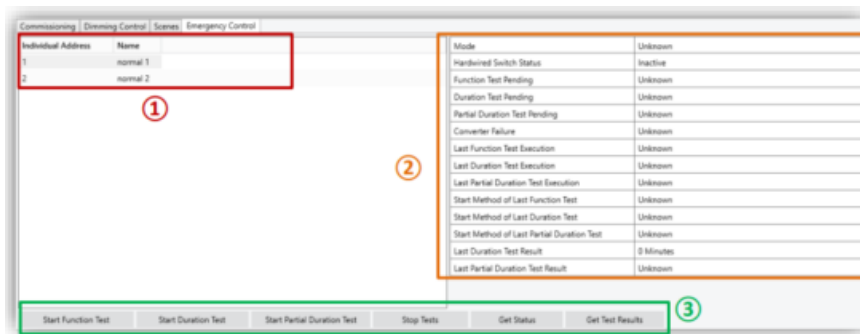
Commissioning | Dimming Control | Scenes | Emergency Control

| Individual Address | Name |
|---|---|
| 1 | normal 1 |
| 2 | normal 2 |

①

②

| Mode | Unknown |
|---|---|
| Hardwired Switch Status | Inactive |
| Function Test Pending | Unknown |
| Duration Test Pending | Unknown |
| Partial Duration Test Pending | Unknown |
| Converter Failure | Unknown |
| Last Function Test Execution | Unknown |
| Last Duration Test Execution | Unknown |
| Last Partial Duration Test Execution | Unknown |
| Start Method of Last Function Test | Unknown |
| Start Method of Last Duration Test | Unknown |
| Start Method of Last Partial Duration Test | Unknown |
| Last Duration Test Result | 0 Minutes |
| Last Partial Duration Test Result | Unknown |

Start Function Test | Start Duration Test | Start Partial Duration Test | Stop Tests | Get Status | Get Test Results

③